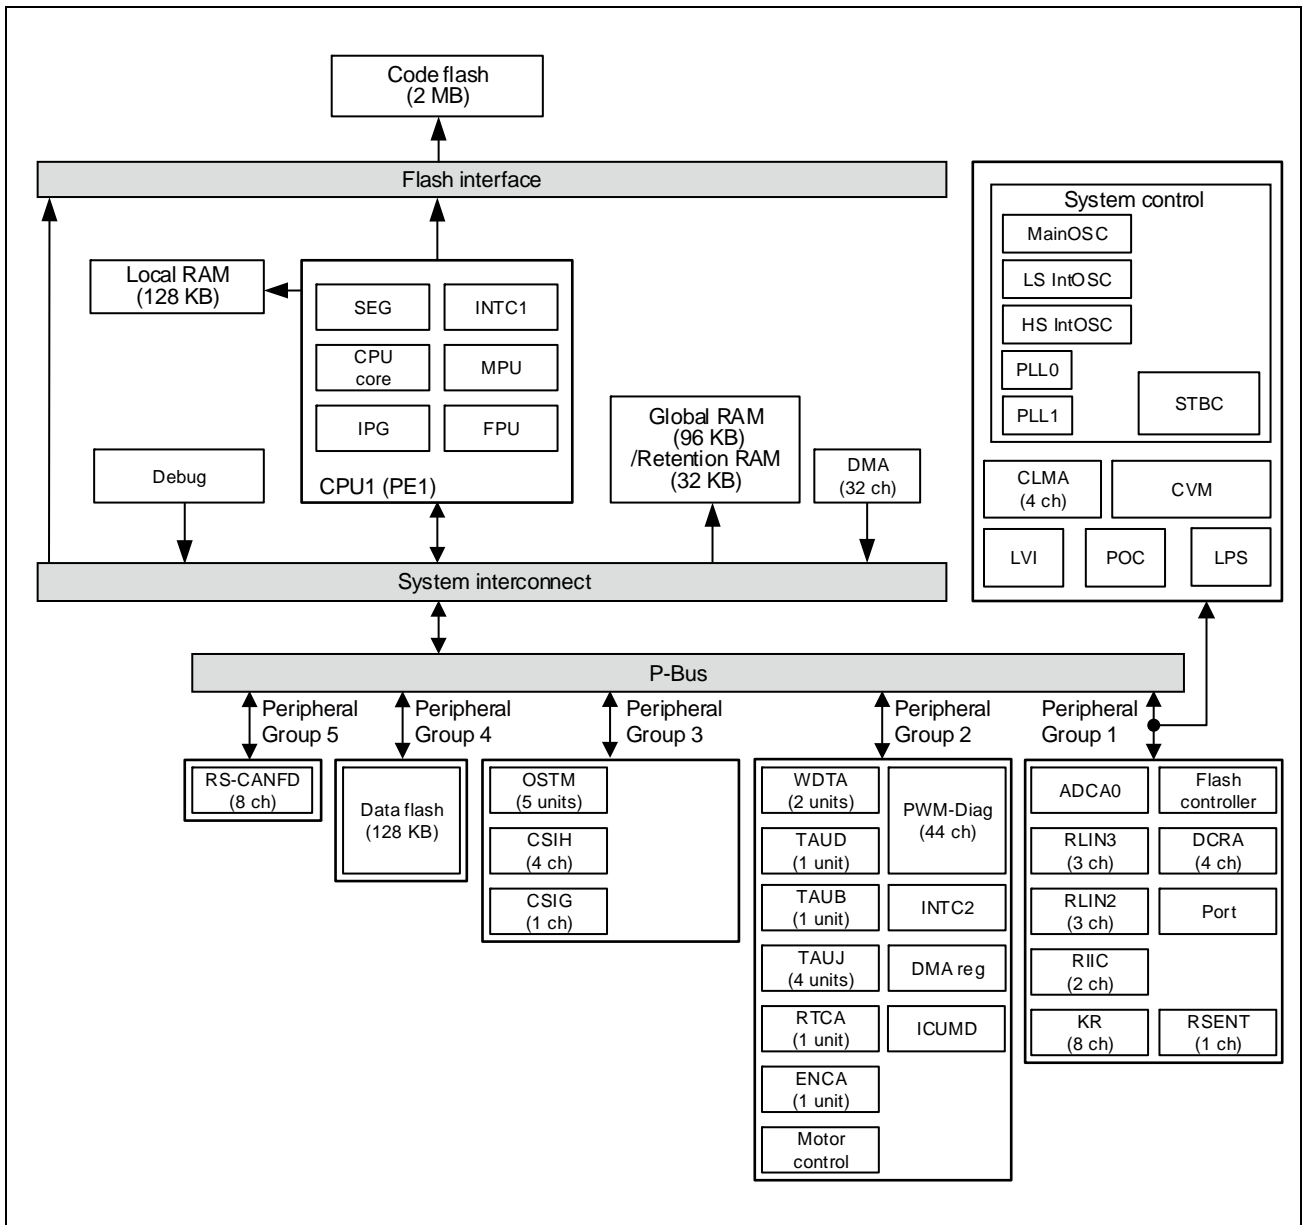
Code flash
(2 MB)

Flash interface

Local RAM
(128 KB)

SEG
INTC1
CPU core
MPU
IPG
FPU
CPU1 (PE1)

Global RAM
(96 KB)
/Retention RAM
(32 KB)

DMA
(32 ch)

Debug

System control
MainOSC
LS IntOSC
HS IntOSC
PLL0
PLL1
STBC

CLMA
(4 ch)
CVM
LVI
POC
LPS

System interconnect

P-Bus

Peripheral Group 5
Peripheral Group 4
Peripheral Group 3
Peripheral Group 2
Peripheral Group 1

RS-CANFD
(8 ch)

Data flash
(128 KB)

OSTM
(5 units)
CSIH
(4 ch)
CSIG
(1 ch)

WDTA
(2 units)
PWM-Diag
(44 ch)
TAUD
(1 unit)
TAUB
(1 unit)
INTC2
TAUJ
(4 units)
DMA reg
RTCA
(1 unit)
ICUMD
ENCA
(1 unit)
Motor control

ADCA0
Flash controller
RLIN3
(3 ch)
DCRA
(4 ch)
RLIN2
(3 ch)
Port
RIIC
(2 ch)
KR
(8 ch)
RSENT
(1 ch)